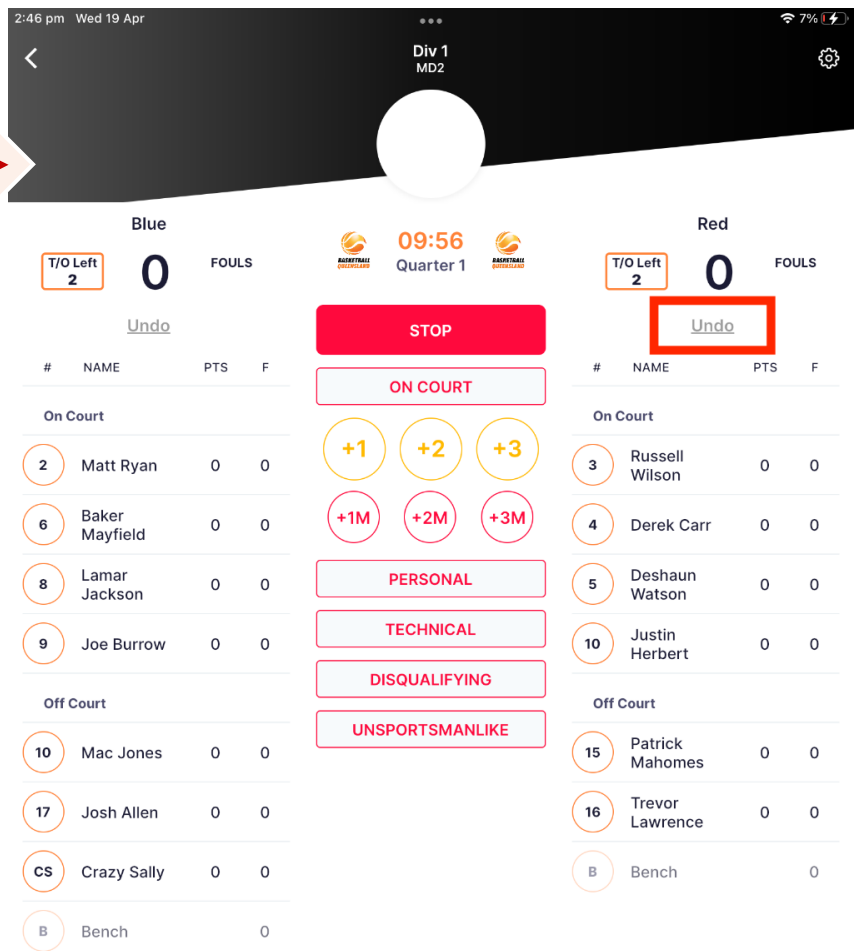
2:46 pm Wed 19 Apr

7%

Div 1
MD2

Blue

T/O Left 2

0

FOULS

Undo

| # | NAME | PTS | F |
|---|---|---|---|
| On Court | | | |
| 2 | Matt Ryan | 0 | 0 |
| 6 | Baker Mayfield | 0 | 0 |
| 8 | Lamar Jackson | 0 | 0 |
| 9 | Joe Burrow | 0 | 0 |
| Off Court | | | |
| 10 | Mac Jones | 0 | 0 |
| 17 | Josh Allen | 0 | 0 |
| CS | Crazy Sally | 0 | 0 |
| B | Bench | | 0 |

BASKETBALL QUEENSLAND

09:56
Quarter 1

BASKETBALL QUEENSLAND

STOP

ON COURT

+1 +2 +3

+1M +2M +3M

PERSONAL

TECHNICAL

DISQUALIFYING

UNSPORTSMANLIKE

Red

T/O Left 2

0

FOULS

Undo

| # | NAME | PTS | F |
|---|---|---|---|
| On Court | | | |
| 3 | Russell Wilson | 0 | 0 |
| 4 | Derek Carr | 0 | 0 |
| 5 | Deshaun Watson | 0 | 0 |
| 10 | Justin Herbert | 0 | 0 |
| Off Court | | | |
| 15 | Patrick Mahomes | 0 | 0 |
| 16 | Trevor Lawrence | 0 | 0 |
| B | Bench | | 0 |